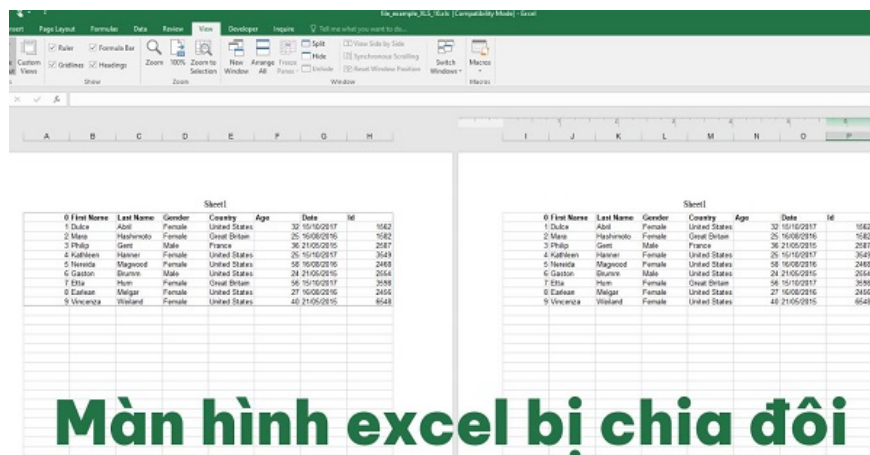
File_example_XLS_10.xls [Compatibility Mode] - Excel

nsert Page Layout Formulas Data Review View Developer Inquire Tell me what you want to do...

Custom Views
Ruler Formula Bar
Gridlines Headings
Show
Zoom 100% Zoom to Selection
Zoom
New Window Arrange All Freeze Panes
Split
Hide
Unhide
View Side by Side
Synchronous Scrolling
Reset Window Position
Window
Switch Windows
Macros
Macros

A B C D E F G H

I J K L M N O P

Sheet1

| 0 | First Name | Last Name | Gender | Country | Age | Date | Id |
|---|---|---|---|---|---|---|---|
| 1 | Dulce | Abril | Female | United States | 32 | 15/10/2017 | 1562 |
| 2 | Mara | Hashimoto | Female | Great Britain | 25 | 16/08/2016 | 1582 |
| 3 | Philip | Gent | Male | France | 36 | 21/05/2015 | 2587 |
| 4 | Kathleen | Hanner | Female | United States | 25 | 15/10/2017 | 3549 |
| 5 | Nereida | Magwood | Female | United States | 58 | 16/08/2016 | 2468 |
| 6 | Gaston | Brumm | Male | United States | 24 | 21/05/2015 | 2554 |
| 7 | Etta | Hurn | Female | Great Britain | 56 | 15/10/2017 | 3598 |
| 8 | Earlean | Melgar | Female | United States | 27 | 16/08/2016 | 2456 |
| 9 | Vincenza | Weiland | Female | United States | 40 | 21/05/2015 | 6548 |

Sheet1

| 0 | First Name | Last Name | Gender | Country | Age | Date | Id |
|---|---|---|---|---|---|---|---|
| 1 | Dulce | Abril | Female | United States | 32 | 15/10/2017 | 1562 |
| 2 | Mara | Hashimoto | Female | Great Britain | 25 | 16/08/2016 | 1582 |
| 3 | Philip | Gent | Male | France | 36 | 21/05/2015 | 2587 |
| 4 | Kathleen | Hanner | Female | United States | 25 | 15/10/2017 | 3549 |
| 5 | Nereida | Magwood | Female | United States | 58 | 16/08/2016 | 2468 |
| 6 | Gaston | Brumm | Male | United States | 24 | 21/05/2015 | 2554 |
| 7 | Etta | Hurn | Female | Great Britain | 56 | 15/10/2017 | 3598 |
| 8 | Earlean | Melgar | Female | United States | 27 | 16/08/2016 | 2456 |
| 9 | Vincenza | Weiland | Female | United States | 40 | 21/05/2015 | 6548 |

Màn hình excel bị chia đôi